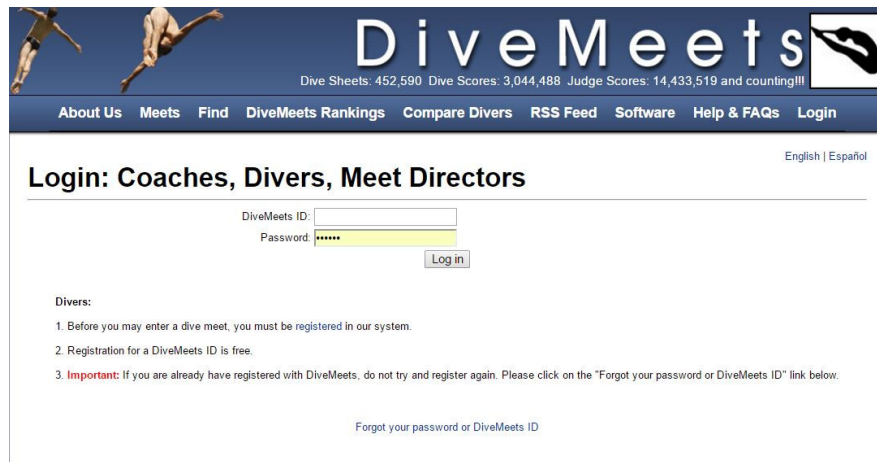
DiveMeets

Dive Sheets: 452,590 Dive Scores: 3,044,488 Judge Scores: 14,433,519 and counting!!!

About Us Meets Find DiveMeets Rankings Compare Divers RSS Feed Software Help & FAQs Login

English | Español

Login: Coaches, Divers, Meet Directors

DiveMeets ID:

Password: ••••••

Log in

Divers:

1. Before you may enter a dive meet, you must be registered in our system.

2. Registration for a DiveMeets ID is free.

3. Important: If you are already have registered with DiveMeets, do not try and register again. Please click on the "Forgot your password or DiveMeets ID" link below.

Forgot your password or DiveMeets ID